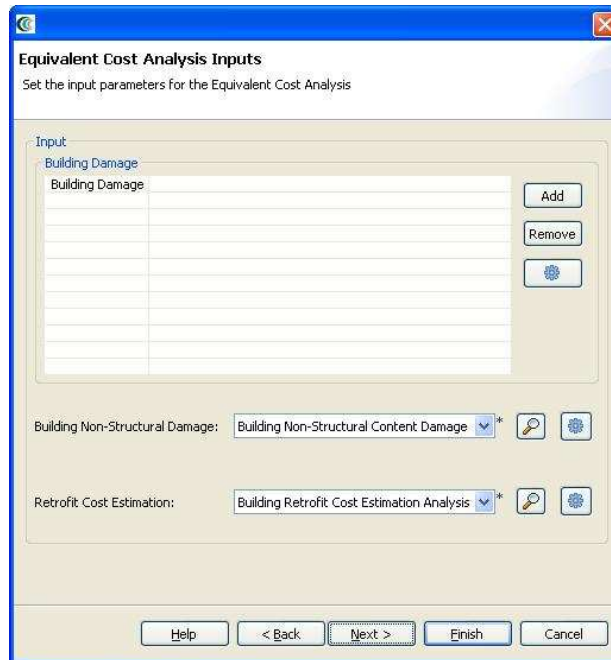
Equivalent Cost Analysis Inputs

Set the input parameters for the Equivalent Cost Analysis

Input

Building Damage

| Building Damage | |
|---|---|
| | |
| | |
| | |
| | |
| | |
| | |
| | |
| | |
| | |
| | |
| | |

Add

Remove

Building Non-Structural Damage: Building Non-Structural Content Damage *

Retrofit Cost Estimation: Building Retrofit Cost Estimation Analysis *

Help

< Back

Next >

Finish

Cancel